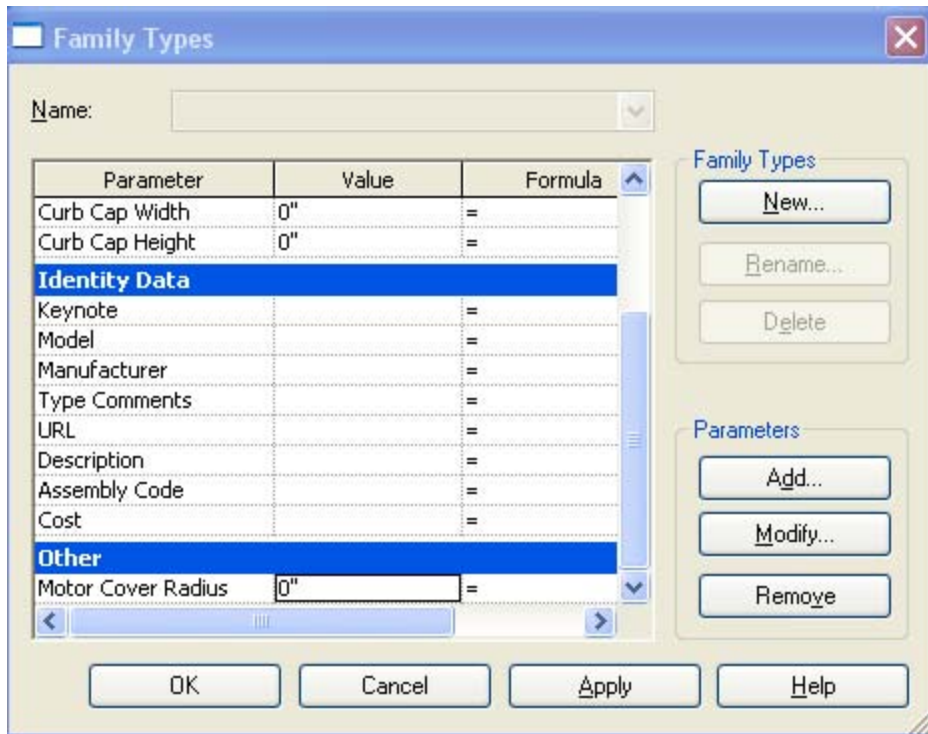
Family Types

Name:

| Parameter | Value | Formula |
|---|---|---|
| Curb Cap Width | 0" | = |
| Curb Cap Height | 0" | = |
| **Identity Data** | | |
| Keynote | | = |
| Model | | = |
| Manufacturer | | = |
| Type Comments | | = |
| URL | | = |
| Description | | = |
| Assembly Code | | = |
| Cost | | = |
| **Other** | | |
| Motor Cover Radius | 0" | = |

Family Types
New...
Rename...
Delete

Parameters
Add...
Modify...
Remove

OK
Cancel
Apply
Help